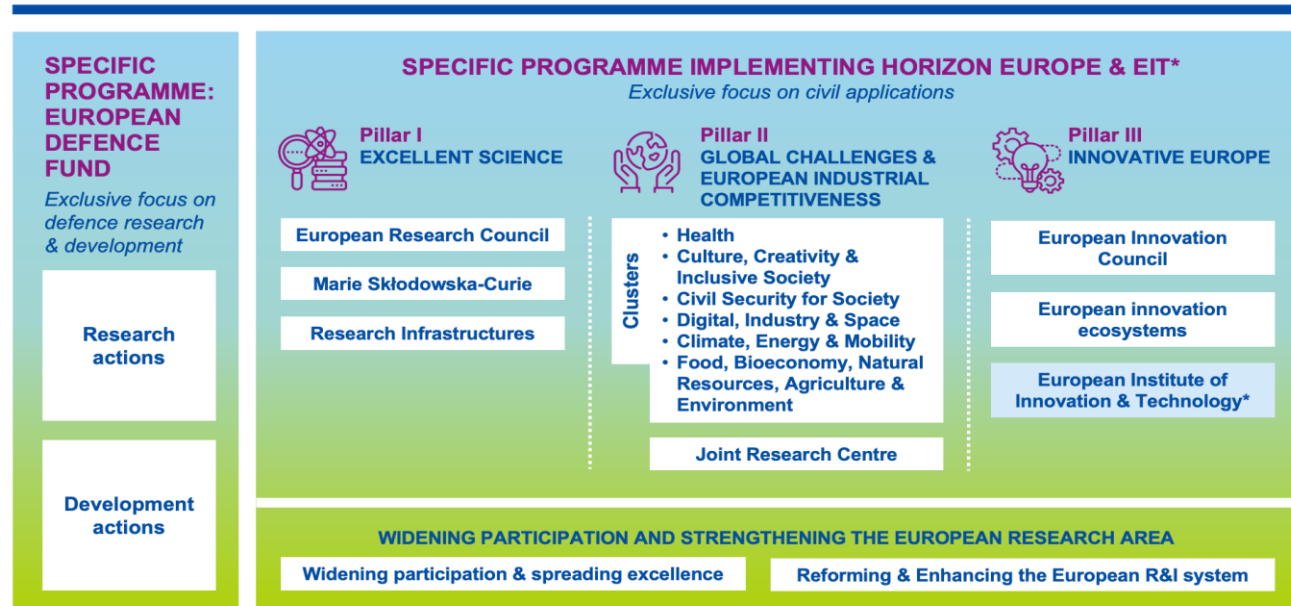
SPECIFIC PROGRAMME: EUROPEAN DEFENCE FUND

Exclusive focus on defence research & development

Research actions

Development actions

SPECIFIC PROGRAMME IMPLEMENTING HORIZON EUROPE & EIT*

Exclusive focus on civil applications

Pillar I
EXCELLENT SCIENCE

European Research Council

Marie Skłodowska-Curie

Research Infrastructures

Pillar II
GLOBAL CHALLENGES & EUROPEAN INDUSTRIAL COMPETITIVENESS

Clusters

• Health
• Culture, Creativity & Inclusive Society
• Civil Security for Society
• Digital, Industry & Space
• Climate, Energy & Mobility
• Food, Bioeconomy, Natural Resources, Agriculture & Environment

Joint Research Centre

Pillar III
INNOVATIVE EUROPE

European Innovation Council

European innovation ecosystems

European Institute of Innovation & Technology*

WIDENING PARTICIPATION AND STRENGTHENING THE EUROPEAN RESEARCH AREA

Widening participation & spreading excellence

Reforming & Enhancing the European R&I system